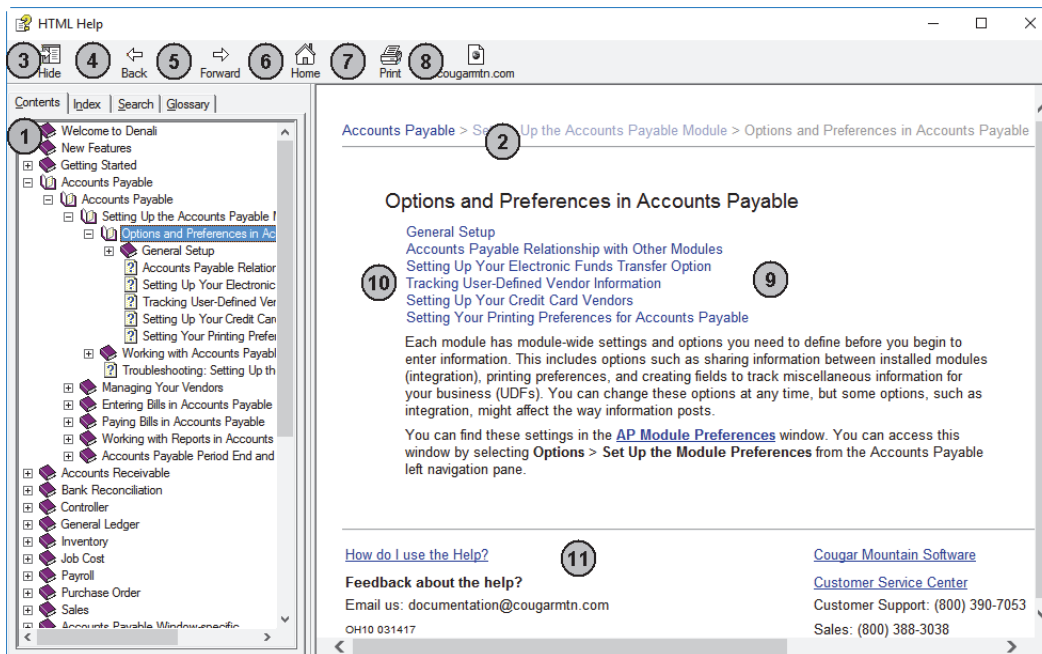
HTML Help

3 Hide 4 Back 5 Forward 6 Home 7 Print 8 cougarmtn.com

Contents | Index | Search | Glossary

1 Welcome to Denali
New Features
Getting Started
Accounts Payable
Accounts Payable
Setting Up the Accounts Payable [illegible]
Options and Preferences in Ac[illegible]
General Setup
Accounts Payable Relatio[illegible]
Setting Up Your Electronic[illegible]
Tracking User-Defined Ve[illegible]
Setting Up Your Credit Ca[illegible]
Setting Your Printing Prefe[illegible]
Working with Accounts Payabl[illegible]
Troubleshooting: Setting Up th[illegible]
Managing Your Vendors
Entering Bills in Accounts Payable
Paying Bills in Accounts Payable
Working with Reports in Accounts
Accounts Payable Period End and
Accounts Receivable
Bank Reconciliation
Controller
General Ledger
Inventory
Job Cost
Payroll
Purchase Order
Sales
Accounts Payable Window-specific

Accounts Payable > Se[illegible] Up the Accounts Payable Module > Options and Preferences in Accounts Payable
2

Options and Preferences in Accounts Payable

General Setup
Accounts Payable Relationship with Other Modules
Setting Up Your Electronic Funds Transfer Option
Tracking User-Defined Vendor Information
Setting Up Your Credit Card Vendors
Setting Your Printing Preferences for Accounts Payable
10 9

Each module has module-wide settings and options you need to define before you begin to enter information. This includes options such as sharing information between installed modules (integration), printing preferences, and creating fields to track miscellaneous information for your business (UDFs). You can change these options at any time, but some options, such as integration, might affect the way information posts.

You can find these settings in the AP Module Preferences window. You can access this window by selecting Options > Set Up the Module Preferences from the Accounts Payable left navigation pane.

How do I use the Help? 11
Feedback about the help?
Email us: documentation@cougarmtn.com
OH10 031417

Cougar Mountain Software
Customer Service Center
Customer Support: (800) 390-7053
Sales: (800) 388-3038